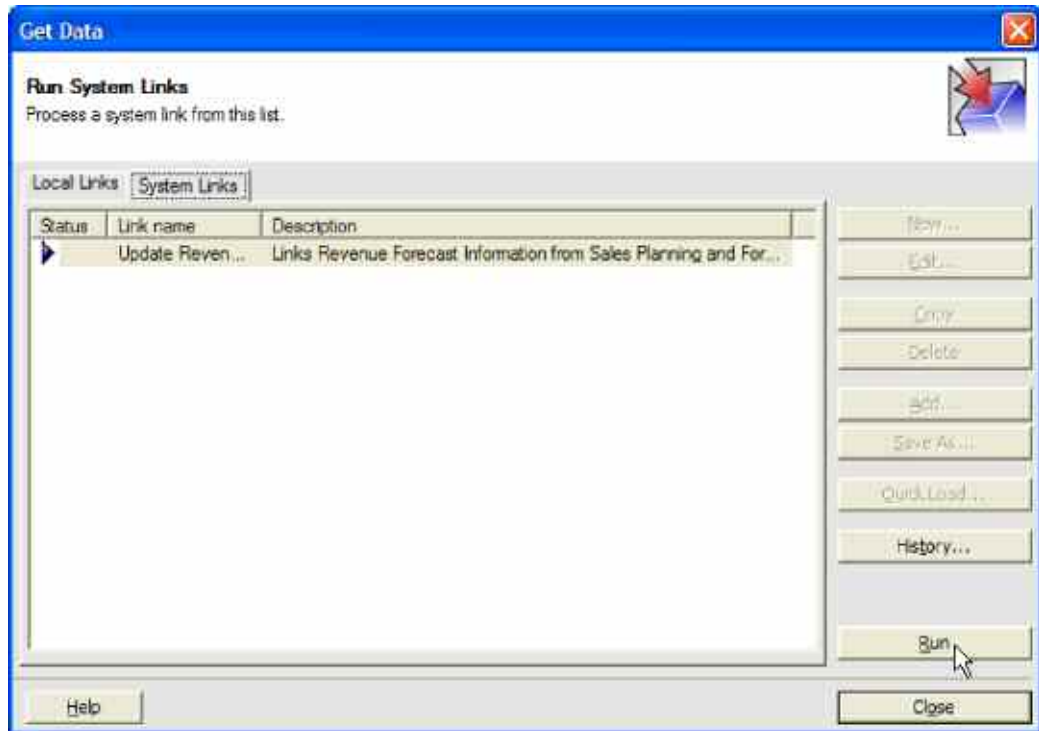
Get Data

Run System Links
Process a system link from this list.

Local Links | System Links

| Status | Link name | Description |
|---|---|---|
| | Update Reven... | Links Revenue Forecast Information from Sales Planning and For... |

New...
Edit...
Copy
Delete
Add...
Save As...
Quick Load...
History...
Run

Help
Close